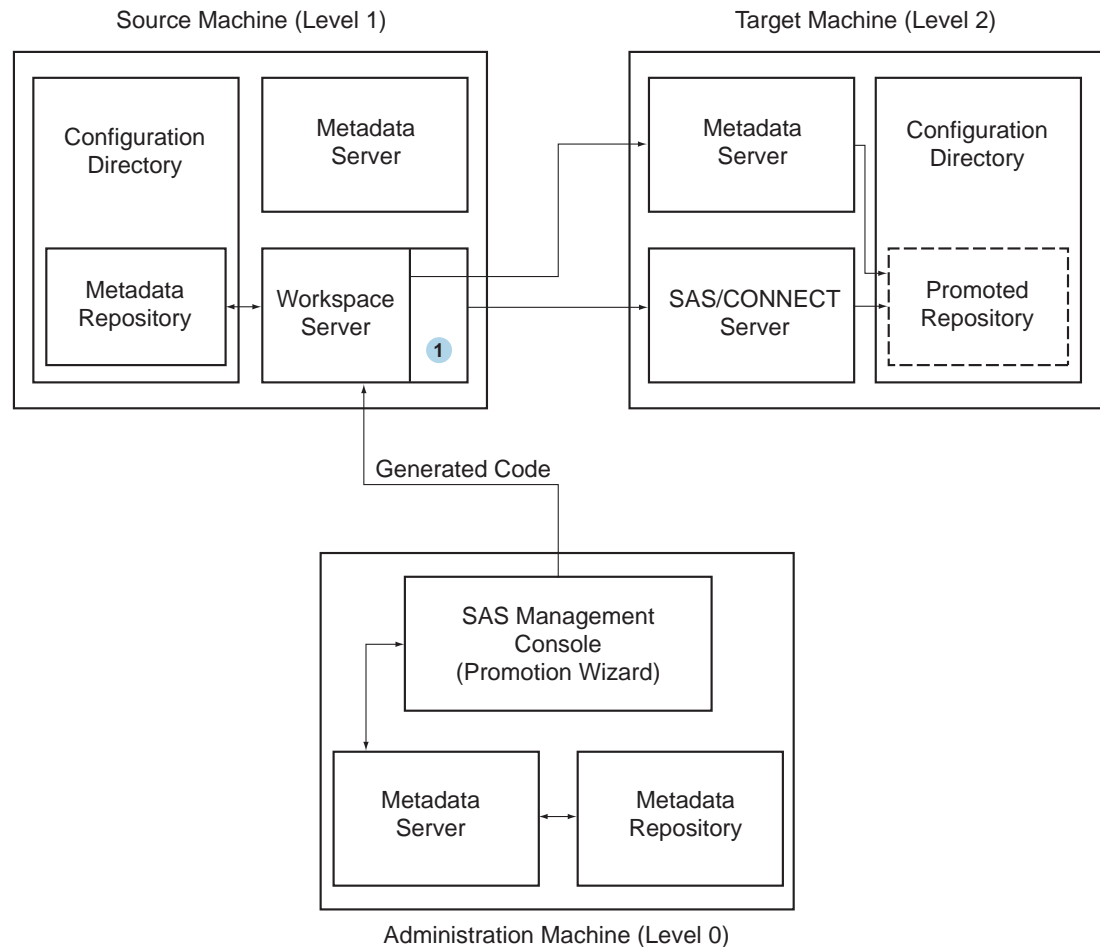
Source Machine (Level 1)

Configuration Directory

Metadata Server

Metadata Repository

Workspace Server

1

Target Machine (Level 2)

Metadata Server

Configuration Directory

SAS/CONNECT Server

Promoted Repository

Generated Code

SAS Management Console (Promotion Wizard)

Metadata Server

Metadata Repository

Administration Machine (Level 0)